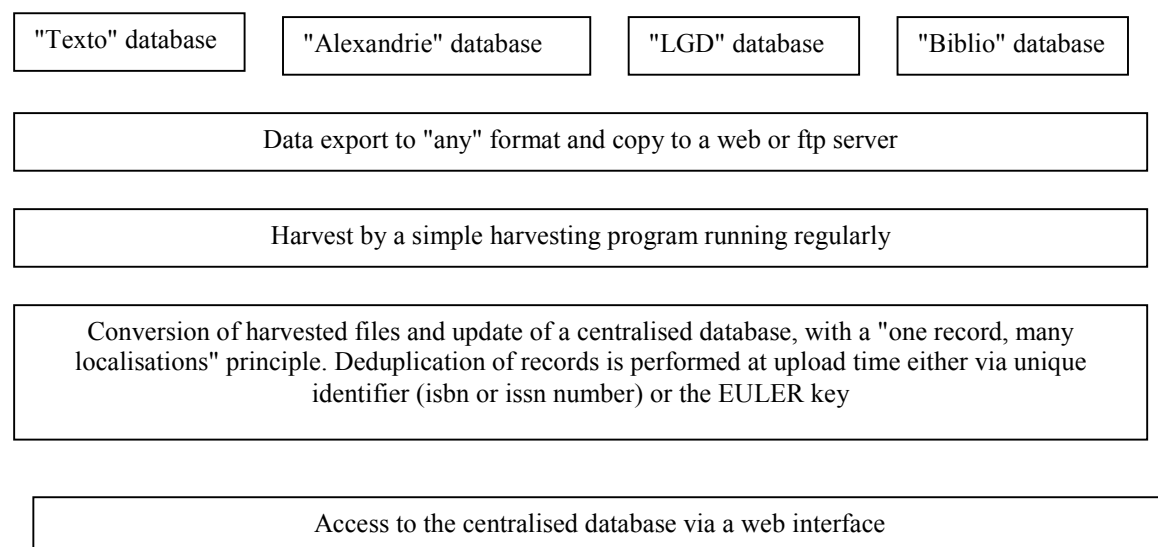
"Texto" database

"Alexandrie" database

"LGD" database

"Biblio" database

Data export to "any" format and copy to a web or ftp server

Harvest by a simple harvesting program running regularly

Conversion of harvested files and update of a centralised database, with a "one record, many localisations" principle. Deduplication of records is performed at upload time either via unique identifier (isbn or issn number) or the EULER key

Access to the centralised database via a web interface